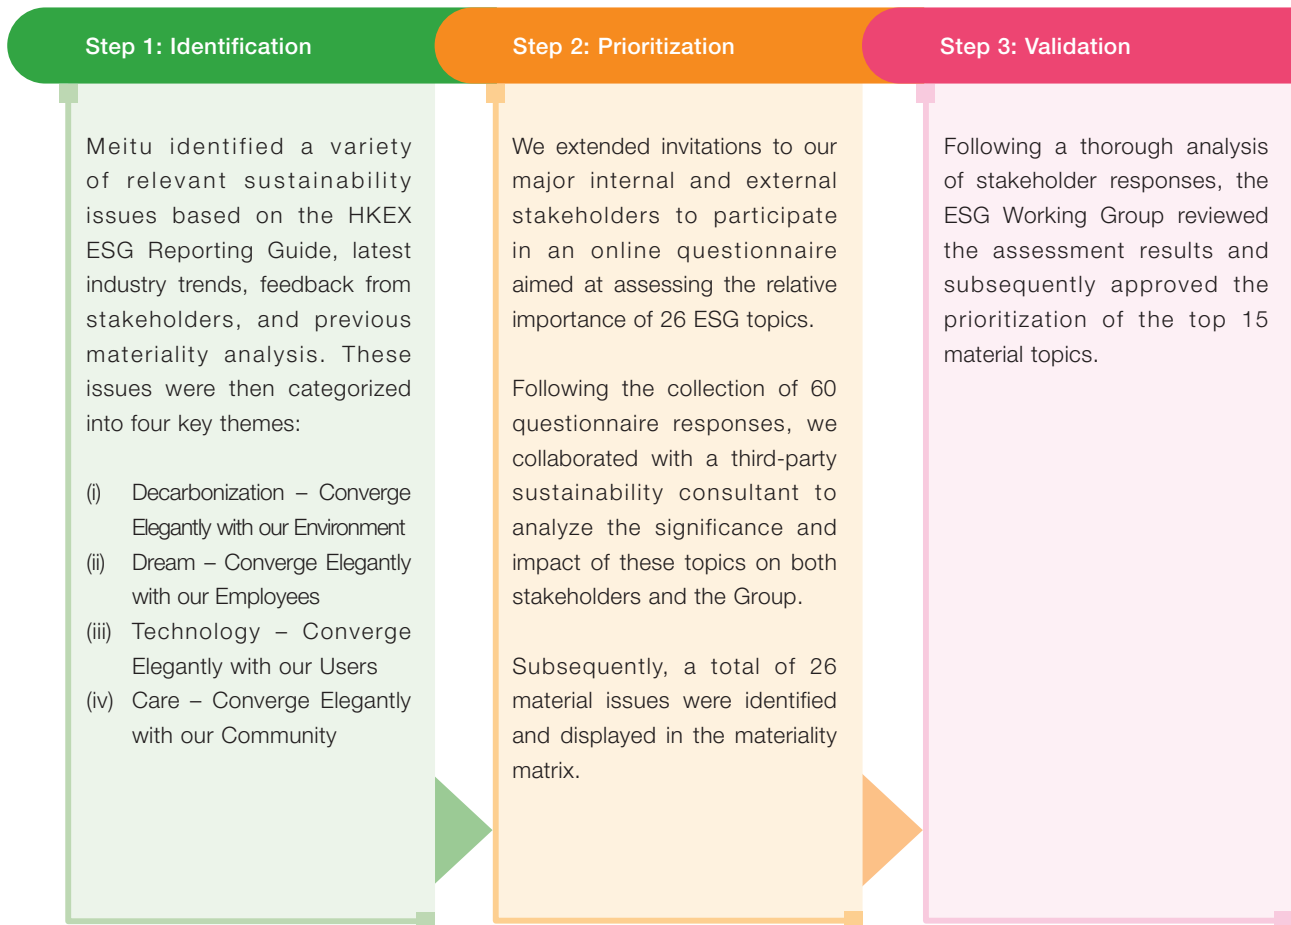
Step 1: Identification

Meitu identified a variety of relevant sustainability issues based on the HKEX ESG Reporting Guide, latest industry trends, feedback from stakeholders, and previous materiality analysis. These issues were then categorized into four key themes:

(i) Decarbonization – Converge Elegantly with our Environment
(ii) Dream – Converge Elegantly with our Employees
(iii) Technology – Converge Elegantly with our Users
(iv) Care – Converge Elegantly with our Community

Step 2: Prioritization

We extended invitations to our major internal and external stakeholders to participate in an online questionnaire aimed at assessing the relative importance of 26 ESG topics.

Following the collection of 60 questionnaire responses, we collaborated with a third-party sustainability consultant to analyze the significance and impact of these topics on both stakeholders and the Group.

Subsequently, a total of 26 material issues were identified and displayed in the materiality matrix.

Step 3: Validation

Following a thorough analysis of stakeholder responses, the ESG Working Group reviewed the assessment results and subsequently approved the prioritization of the top 15 material topics.